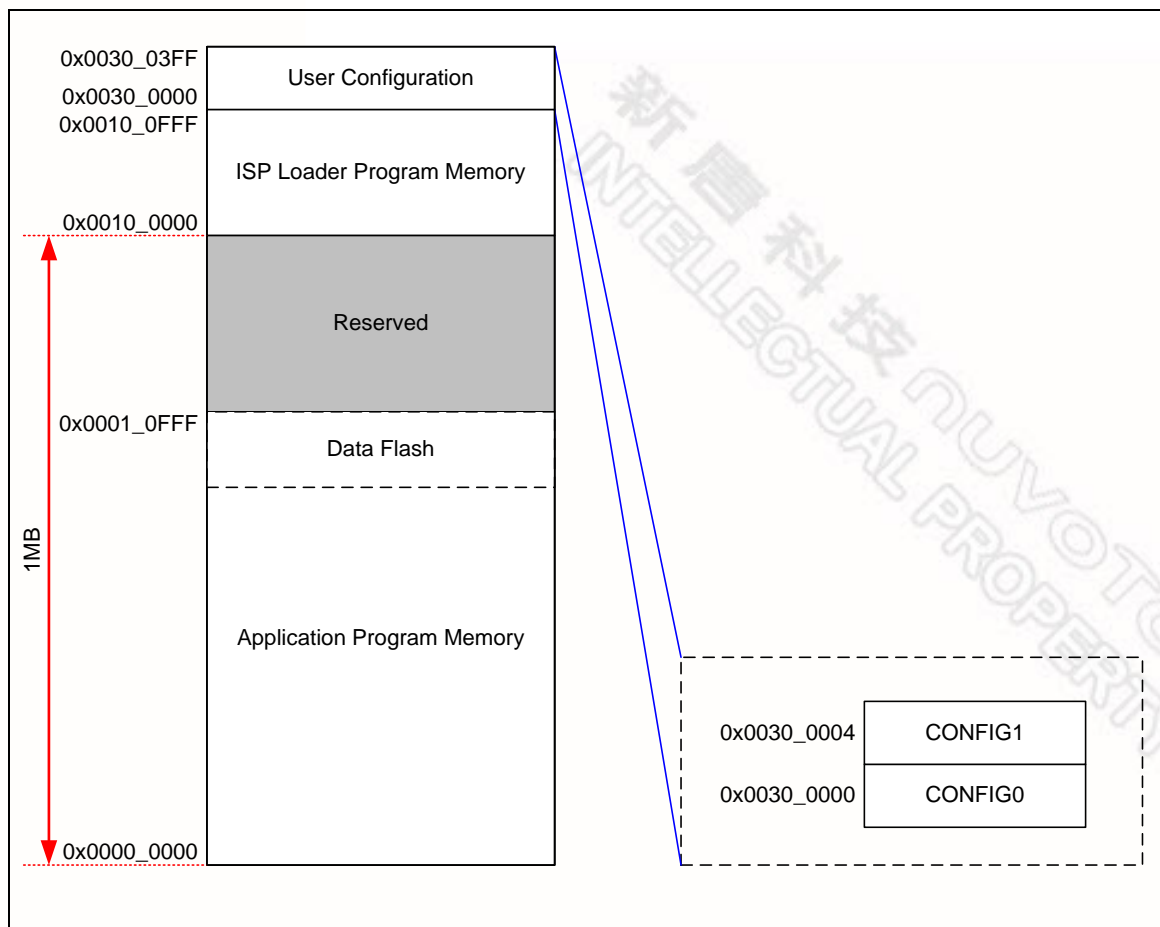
0x0030_03FF
User Configuration
0x0030_0000
0x0010_0FFF
ISP Loader Program Memory
0x0010_0000
Reserved
0x0001_0FFF
Data Flash
1MB
Application Program Memory
0x0000_0000

0x0030_0004
CONFIG1
0x0030_0000
CONFIG0

新唐科技 NUVOTON INTELLECTUAL PROPERTY